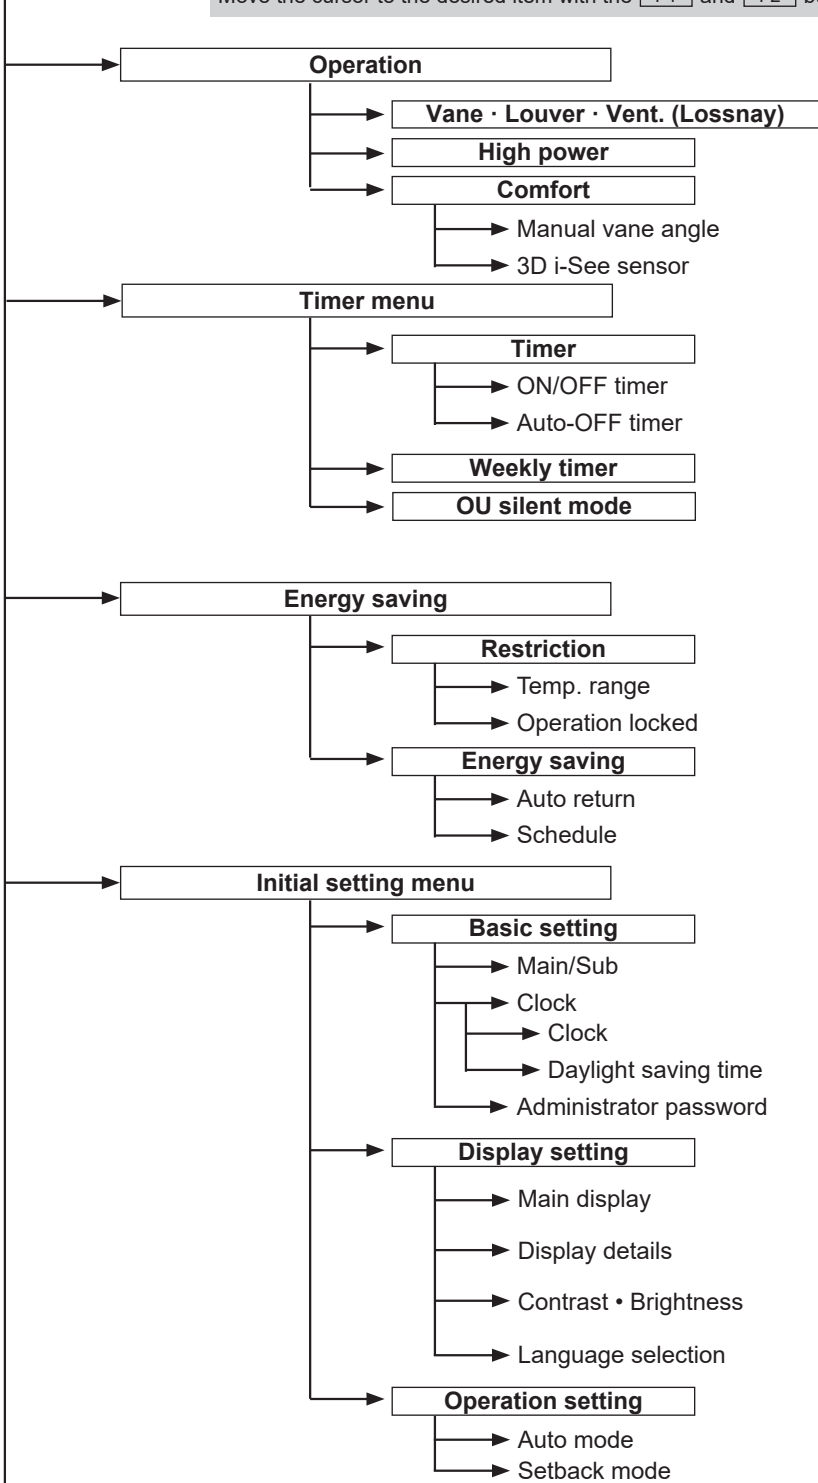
Move the cursor to the desired item with the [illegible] and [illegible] b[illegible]

Operation

Vane · Louver · Vent. (Lossnay)

High power

Comfort

Manual vane angle

3D i-See sensor

Timer menu

Timer

ON/OFF timer

Auto-OFF timer

Weekly timer

OU silent mode

Energy saving

Restriction

Temp. range

Operation locked

Energy saving

Auto return

Schedule

Initial setting menu

Basic setting

Main/Sub

Clock

Clock

Daylight saving time

Administrator password

Display setting

Main display

Display details

Contrast • Brightness

Language selection

Operation setting

Auto mode

Setback mode